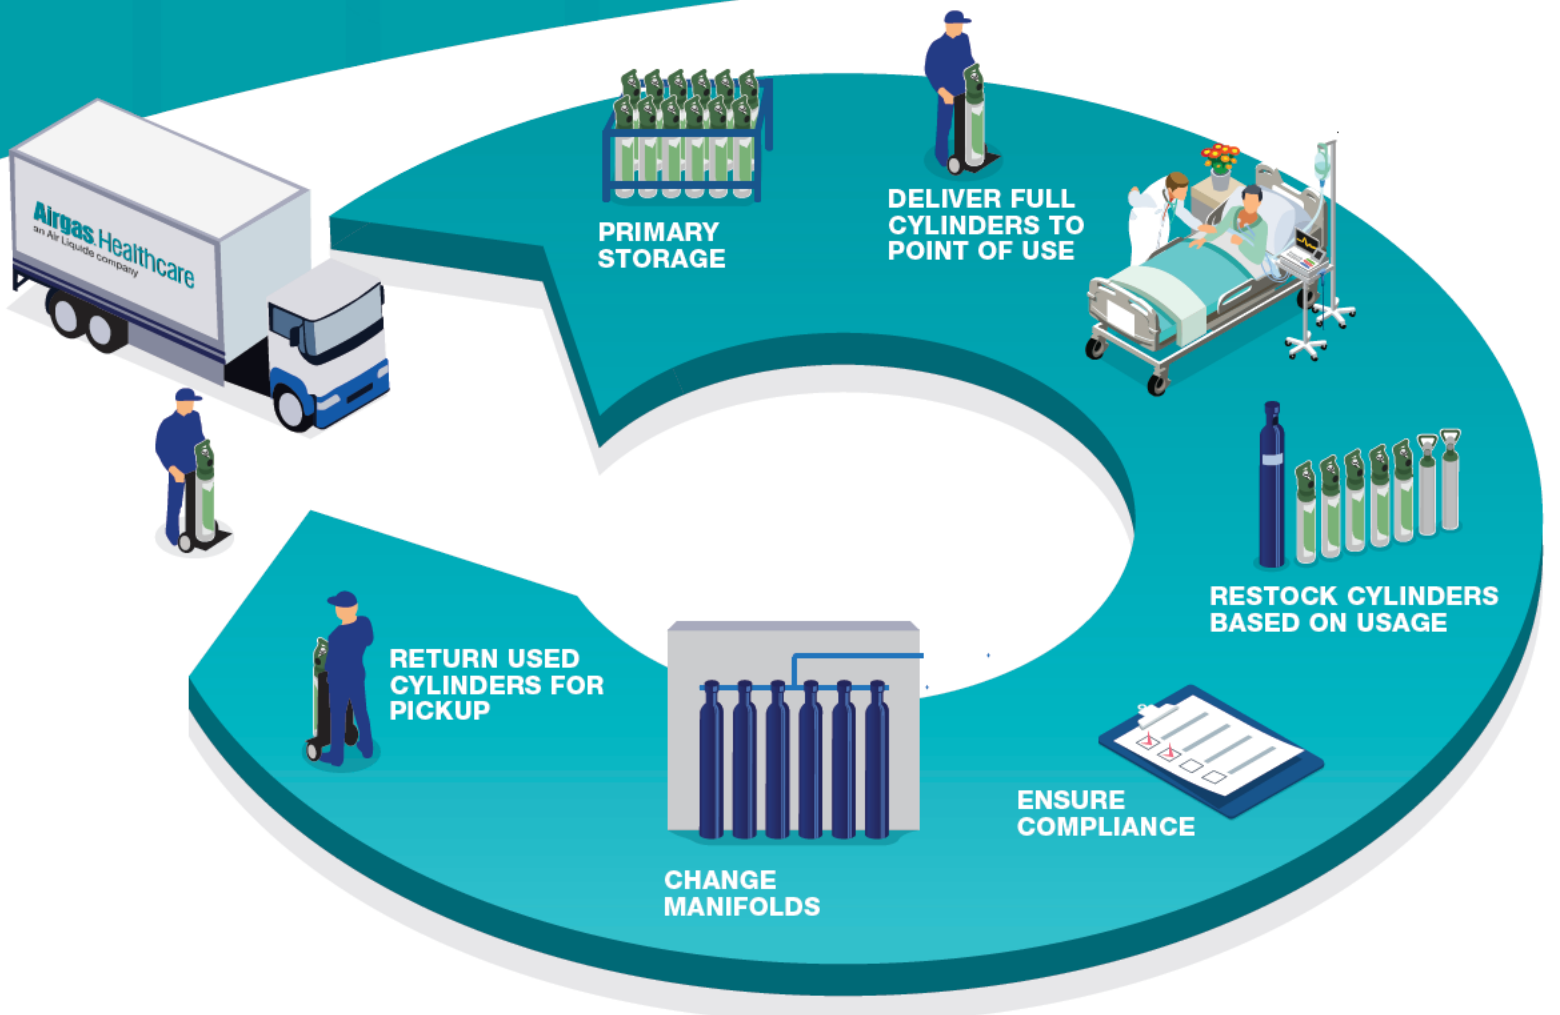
Airgas Healthcare
an Air Liquide company

PRIMARY STORAGE

DELIVER FULL CYLINDERS TO POINT OF USE

RESTOCK CYLINDERS BASED ON USAGE

ENSURE COMPLIANCE

CHANGE MANIFOLDS

RETURN USED CYLINDERS FOR PICKUP